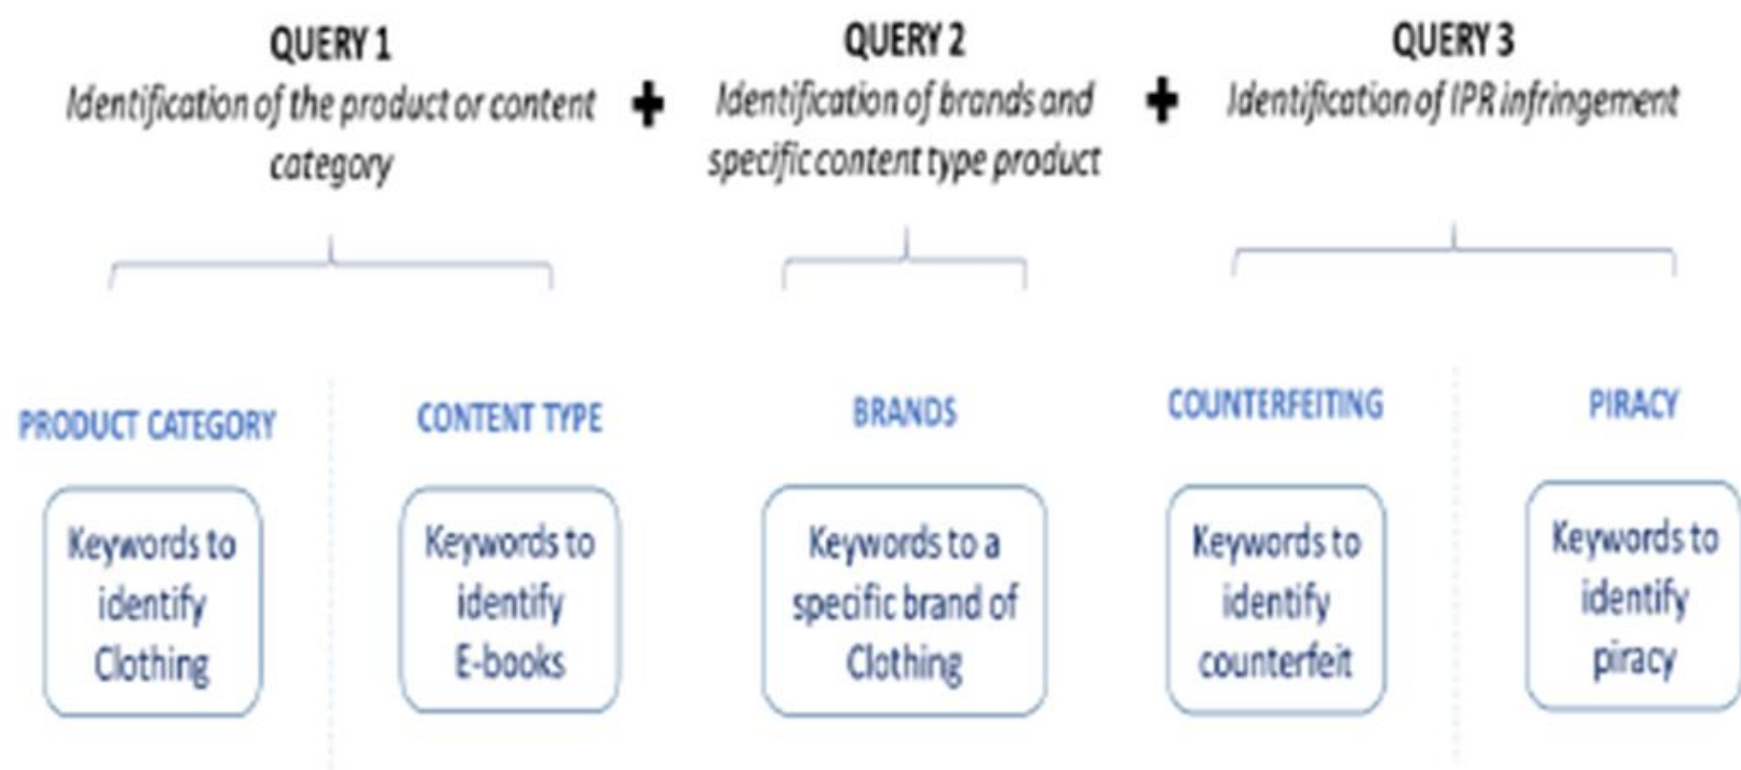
QUERY 1
*Identification of the product or content category*

+

QUERY 2
*Identification of brands and specific content type product*

+

QUERY 3
*Identification of IPR infringement*

PRODUCT CATEGORY

Keywords to identify Clothing

CONTENT TYPE

Keywords to identify E-books

BRANDS

Keywords to a specific brand of Clothing

COUNTERFEITING

Keywords to identify counterfeit

PIRACY

Keywords to identify piracy